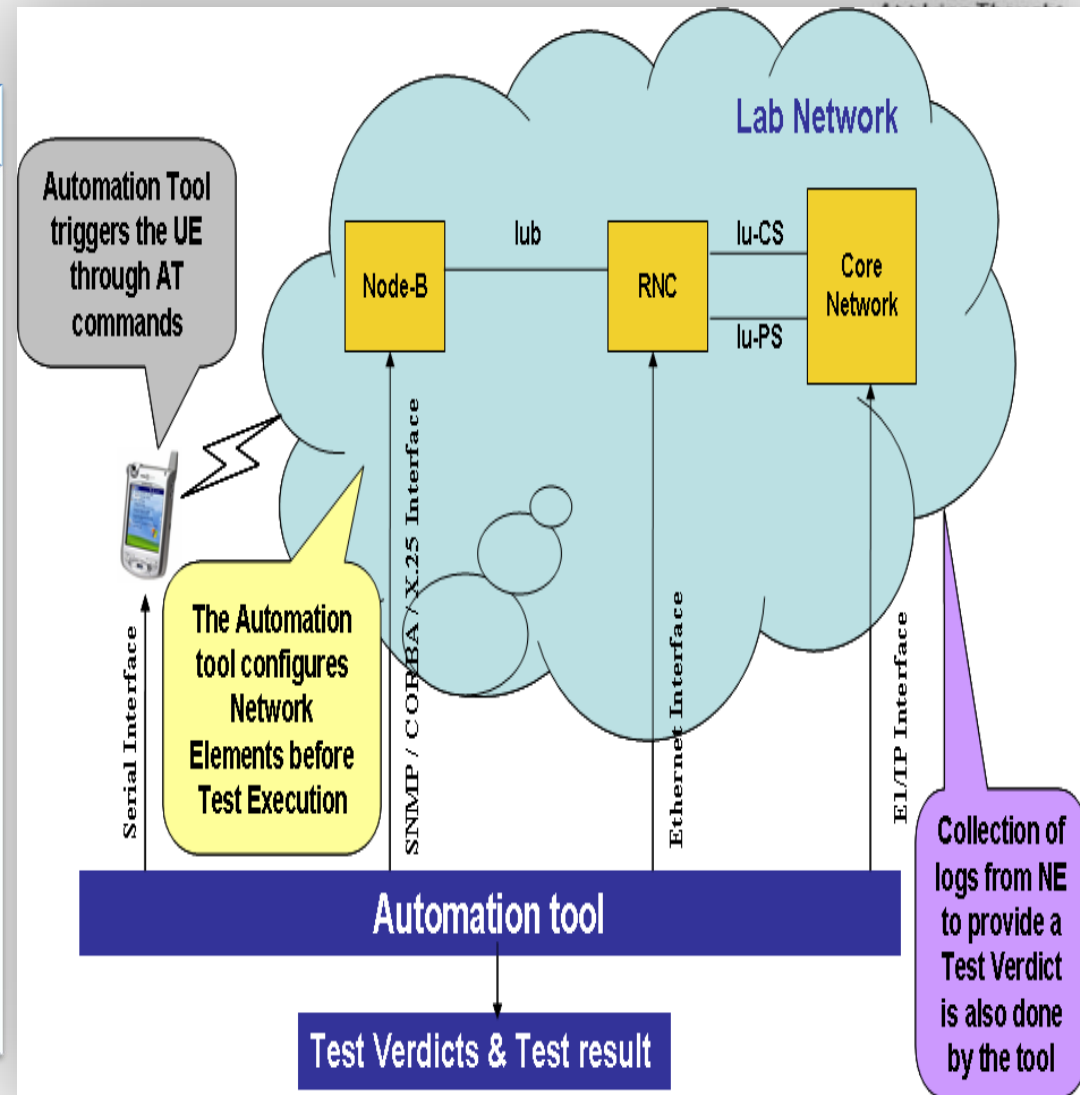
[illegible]

Lab Network

Automation Tool triggers the UE through AT commands

Node-B

Iub

RNC

Iu-CS

Iu-PS

Core Network

SNMP / CORBA / X.25 Interface

Ethernet Interface

E1/TP Interface

Serial Interface

The Automation tool configures Network Elements before Test Execution

Collection of logs from NE to provide a Test Verdict is also done by the tool

Automation tool

Test Verdicts & Test result